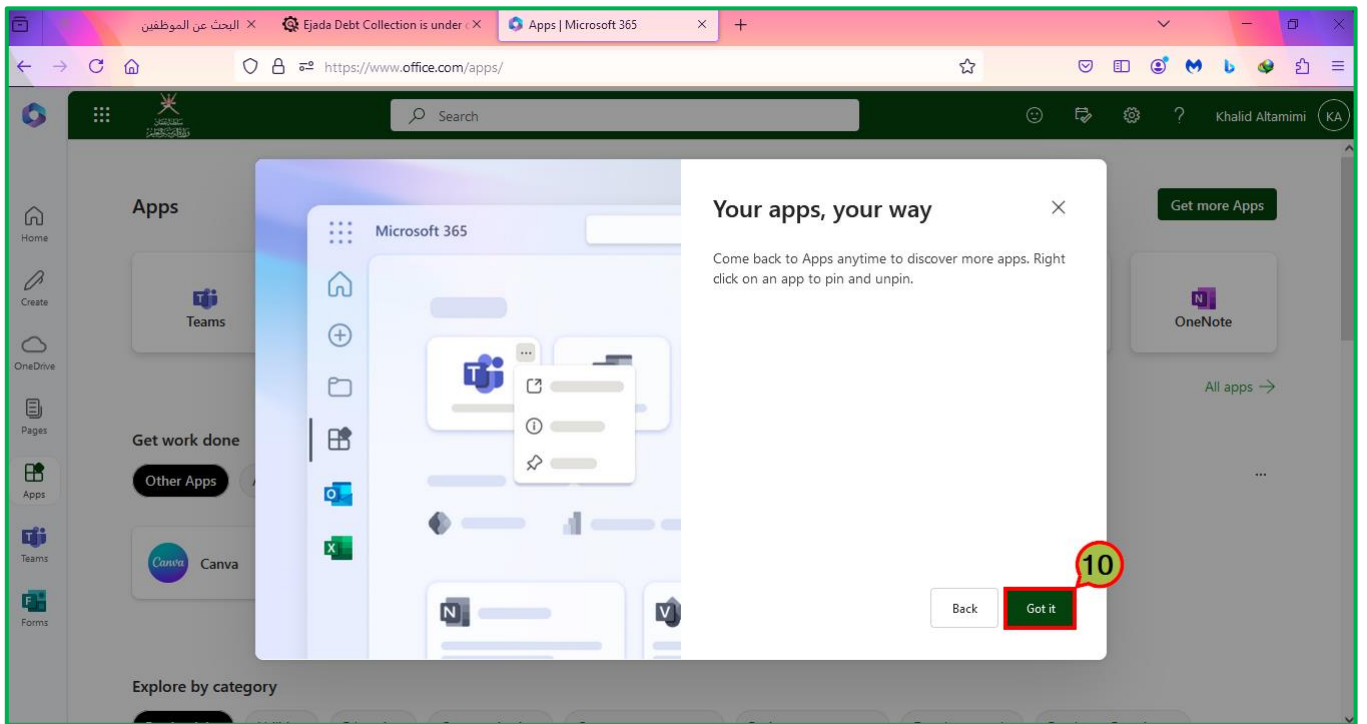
البحث عن الموظفين
Ejada Debt Collection is under
Apps | Microsoft 365
https://www.office.com/apps/
Search
Khalid Altamimi KA
Home
Create
OneDrive
Pages
Apps
Teams
Forms
Apps
Teams
Get work done
Other Apps
Canva
Canva
Explore by category
Get more Apps
OneNote
All apps →
Microsoft 365
Your apps, your way
Come back to Apps anytime to discover more apps. Right click on an app to pin and unpin.
10
Back
Got it